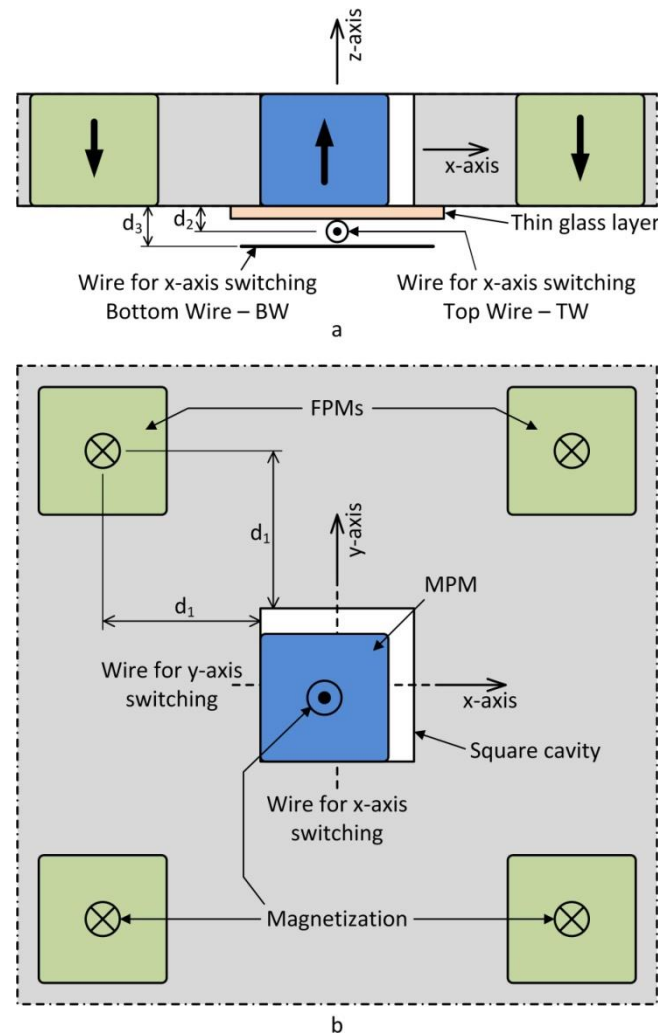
z-axis

x-axis

$d_3$ $d_2$

Thin glass layer

Wire for x-axis switching
Bottom Wire – BW

Wire for x-axis switching
Top Wire – TW

a

FPMs

$d_1$

y-axis

MPM

$d_1$

Wire for y-axis switching

x-axis

Square cavity

Wire for x-axis switching

Magnetization

b